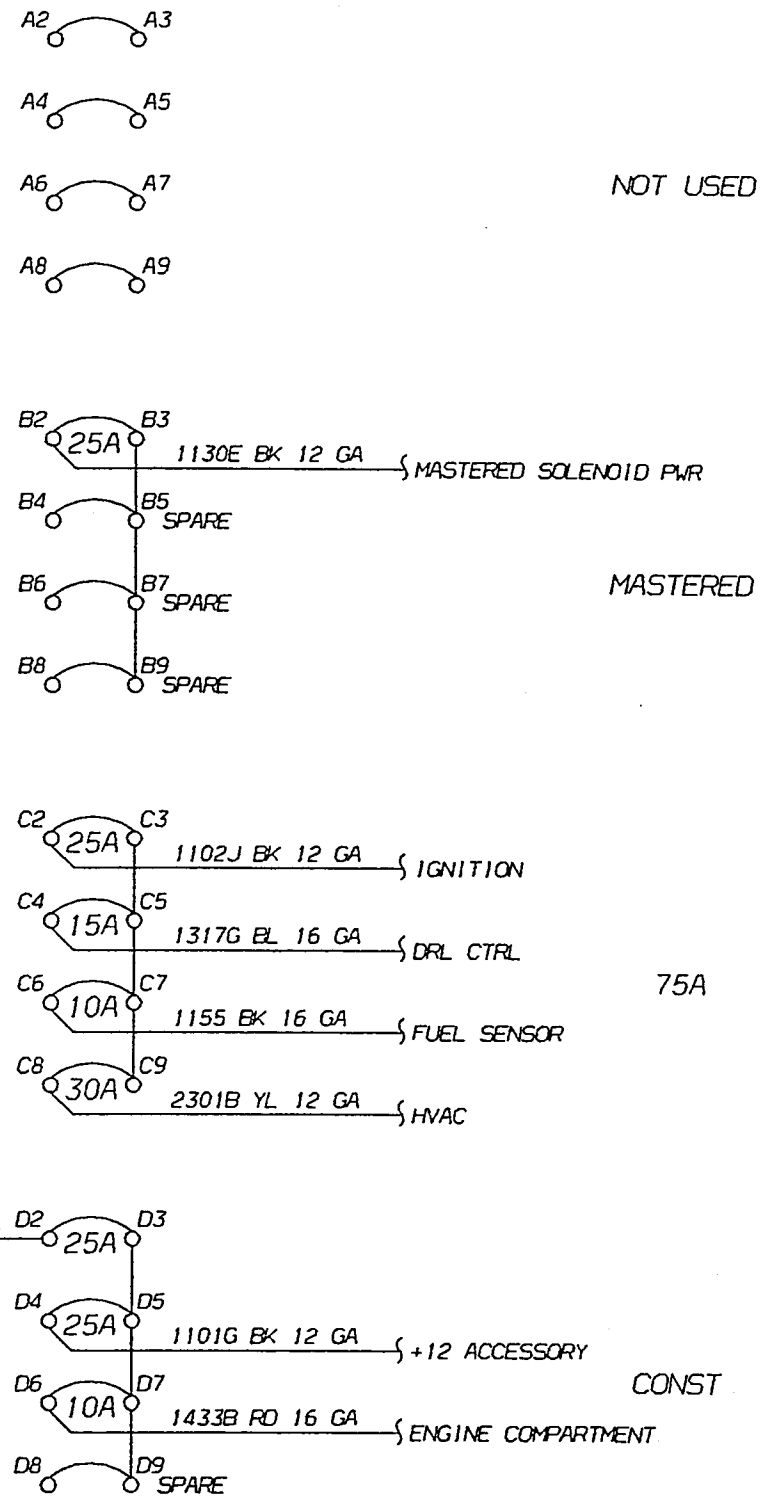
A2 A3

A4 A5

A6 A7

NOT USED

A8 A9

B2 25A B3
1130E BK 12 GA
MASTERED SOLENOID PWR
B4 B5 SPARE
B6 B7 SPARE
MASTERED
B8 B9 SPARE

C2 25A C3
1102J BK 12 GA
IGNITION
C4 15A C5
1317G BL 16 GA
DRL CTRL
C6 10A C7
75A
1155 BK 16 GA
FUEL SENSOR
C8 30A C9
2301B YL 12 GA
HVAC

D2 25A D3
D4 25A D5
1101G BK 12 GA
+12 ACCESSORY
D6 10A D7
CONST
1433B RD 16 GA
ENGINE COMPARTMENT
D8 D9 SPARE